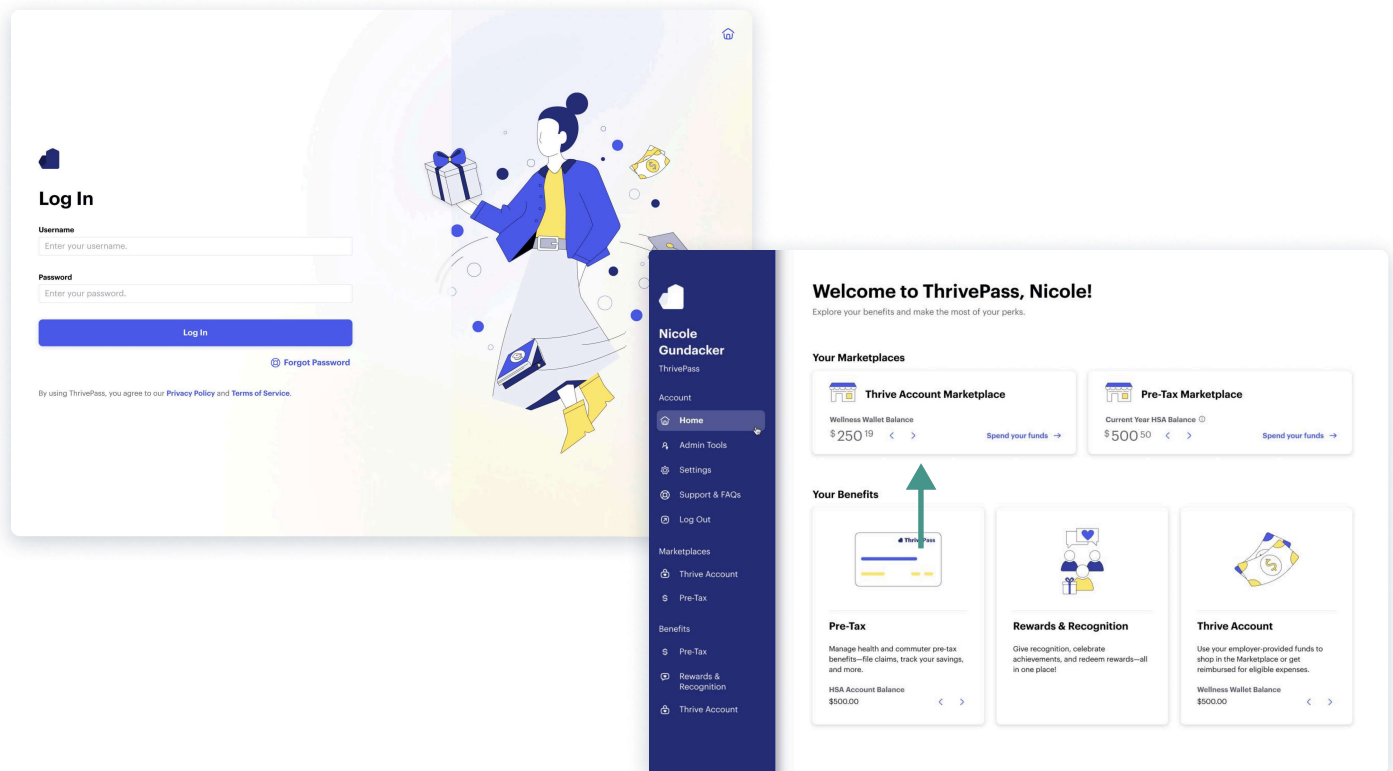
Log In

Username
Enter your username.

Password
Enter your password.

Log In

Forgot Password

By using ThrivePass, you agree to our Privacy Policy and Terms of Service.

Nicole Gundacker
ThrivePass

Account
Home
Admin Tools
Settings
Support & FAQs
Log Out

Marketplaces
Thrive Account
Pre-Tax

Benefits
Pre-Tax
Rewards & Recognition
Thrive Account

Welcome to ThrivePass, Nicole!
Explore your benefits and make the most of your perks.

Your Marketplaces

Thrive Account Marketplace
Wellness Wallet Balance
$250$^{19}$
Spend your funds →

Pre-Tax Marketplace
Current Year HSA Balance
$500$^{50}$
Spend your funds →

Your Benefits

ThrivePass

Pre-Tax
Manage health and commuter pre-tax benefits—file claims, track your savings, and more.
HSA Account Balance
$500.00

Rewards & Recognition
Give recognition, celebrate achievements, and redeem rewards—all in one place!

Thrive Account
Use your employer-provided funds to shop in the Marketplace or get reimbursed for eligible expenses.
Wellness Wallet Balance
$500.00